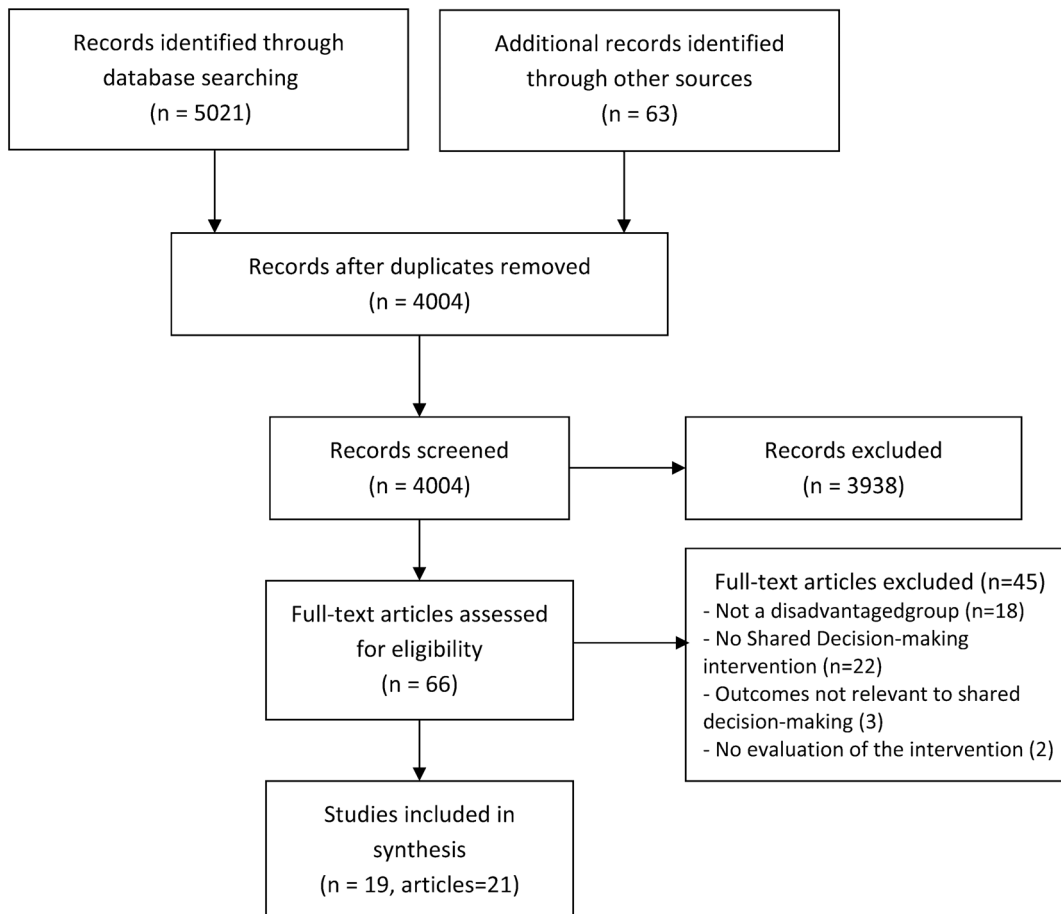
Records identified through database searching
(n = 5021)

Additional records identified through other sources
(n = 63)

Records after duplicates removed
(n = 4004)

Records screened
(n = 4004)

Records excluded
(n = 3938)

Full-text articles assessed for eligibility
(n = 66)

Full-text articles excluded (n=45)
- Not a disadvantagedgroup (n=18)
- No Shared Decision-making intervention (n=22)
- Outcomes not relevant to shared decision-making (3)
- No evaluation of the intervention (2)

Studies included in synthesis
(n = 19, articles=21)